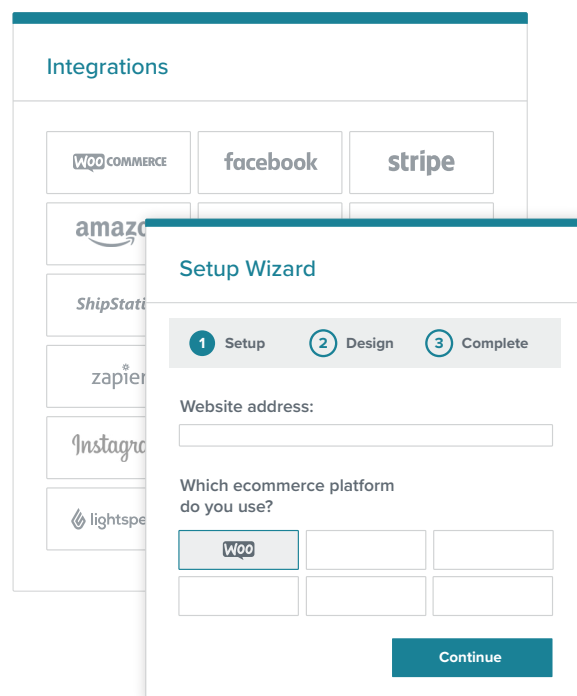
Integrations

WOO COMMERCE

facebook

stripe

amaz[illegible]

ShipStati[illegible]

zapier

Instagra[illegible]

lightspe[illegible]

Setup Wizard

1 Setup

2 Design

3 Complete

Website address:

Which ecommerce platform do you use?

WOO

Continue